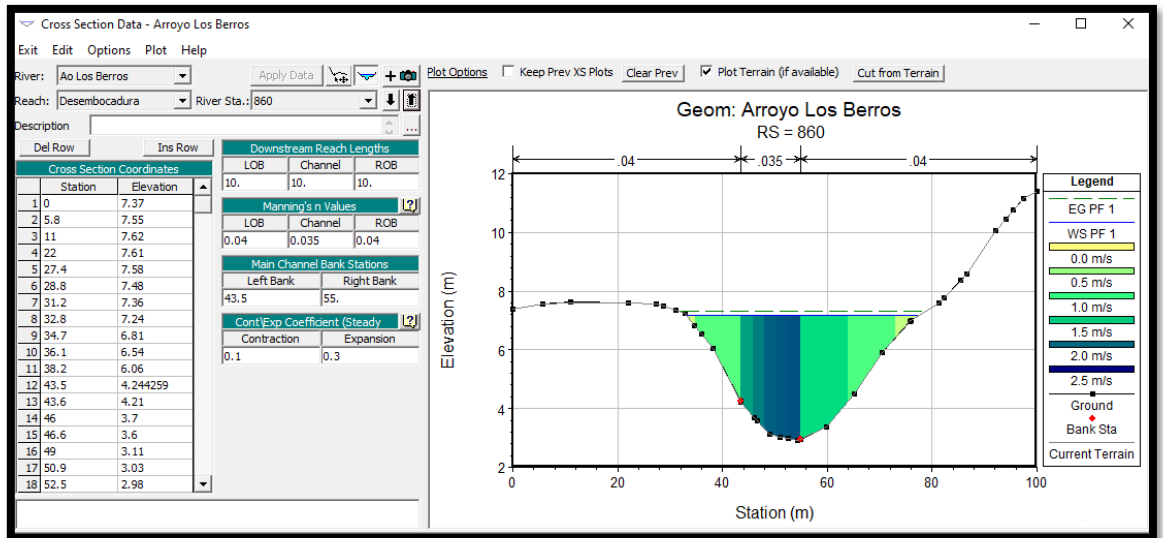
Cross Section Data - Arroyo Los Berros

Exit Edit Options Plot Help

River: Ao Los Berros
Apply Data
Reach: Desembocadura
River Sta.: 860
Description

Del Row
Ins Row

Cross Section Coordinates

| | Station | Elevation |
|---|---|---|
| 1 | 0 | 7.37 |
| 2 | 5.8 | 7.55 |
| 3 | 11 | 7.62 |
| 4 | 22 | 7.61 |
| 5 | 27.4 | 7.58 |
| 6 | 28.8 | 7.48 |
| 7 | 31.2 | 7.36 |
| 8 | 32.8 | 7.24 |
| 9 | 34.7 | 6.81 |
| 10 | 36.1 | 6.54 |
| 11 | 38.2 | 6.06 |
| 12 | 43.5 | 4.244259 |
| 13 | 43.6 | 4.21 |
| 14 | 46 | 3.7 |
| 15 | 46.6 | 3.6 |
| 16 | 49 | 3.11 |
| 17 | 50.9 | 3.03 |
| 18 | 52.5 | 2.98 |

Downstream Reach Lengths

| LOB | Channel | ROB |
|---|---|---|
| 10. | 10. | 10. |

Manning's n Values

| LOB | Channel | ROB |
|---|---|---|
| 0.04 | 0.035 | 0.04 |

Main Channel Bank Stations

| Left Bank | Right Bank |
|---|---|
| 43.5 | 55. |

Cont\Exp Coefficient (Steady

| Contraction | Expansion |
|---|---|
| 0.1 | 0.3 |

Plot Options
Keep Prev XS Plots
Clear Prev
Plot Terrain (if available)
Cut from Terrain

Geom: Arroyo Los Berros
RS = 860

.04 .035 .04

Elevation (m)
12
10
8
6
4
2
0 20 40 60 80 100
Station (m)

Legend
EG PF 1
WS PF 1
0.0 m/s
0.5 m/s
1.0 m/s
1.5 m/s
2.0 m/s
2.5 m/s
Ground
Bank Sta
Current Terrain